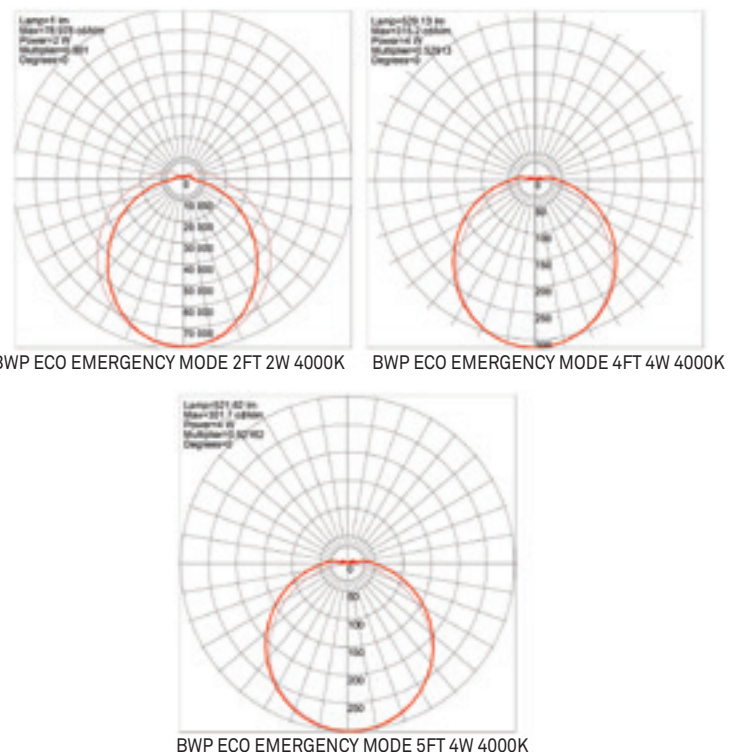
Lamp=1 lm
Max=76.029 cd/klm
Power=2 W
Multiplier=0.001
Degrees=0

0
10 000
20 000
30 000
40 000
50 000
60 000
70 000

BWP ECO EMERGENCY MODE 2FT 2W 4000K

Lamp=529.13 lm
Max=315.2 cd/klm
Power=4 W
Multiplier=0.52913
Degrees=0

0
50
100
150
200
250
300

BWP ECO EMERGENCY MODE 4FT 4W 4000K

Lamp=521.62 lm
Max=301.7 cd/klm
Power=4 W
Multiplier=0.52162
Degrees=0

0
50
100
150
200
250

BWP ECO EMERGENCY MODE 5FT 4W 4000K